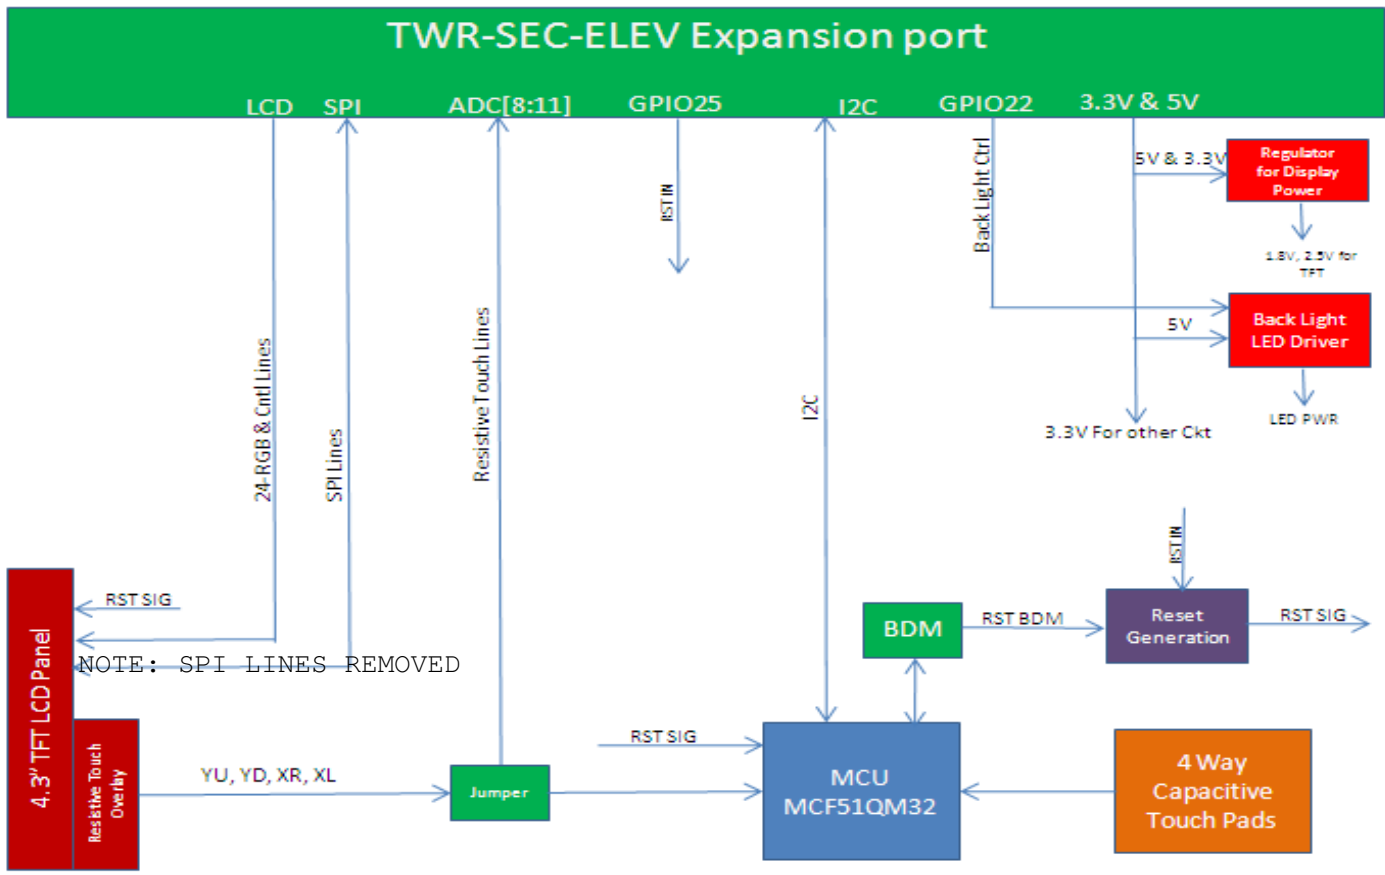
TWR-SEC-ELEV Expansion port

LCD SPI ADC[8:11] GPIO25 I2C GPIO22 3.3V & 5V

RST IN

Back Light Ctrl

5V & 3.3V

Regulator for Display Power

1.8V, 2.5V for TFT

5V

Back Light LED Driver

LED PWR

3.3V For other Ckt

24-RGB & Cntl Lines

SPI Lines

Resistive Touch Lines

I2C

RST IN

RST SIG

4.3" TFT LCD Panel

NOTE: SPI LINES REMOVED

BDM

RST BDM

Reset Generation

RST SIG

RST SIG

Resistive Touch Overlay

YU, YD, XR, XL

Jumper

MCU MCF51QM32

4 Way Capacitive Touch Pads